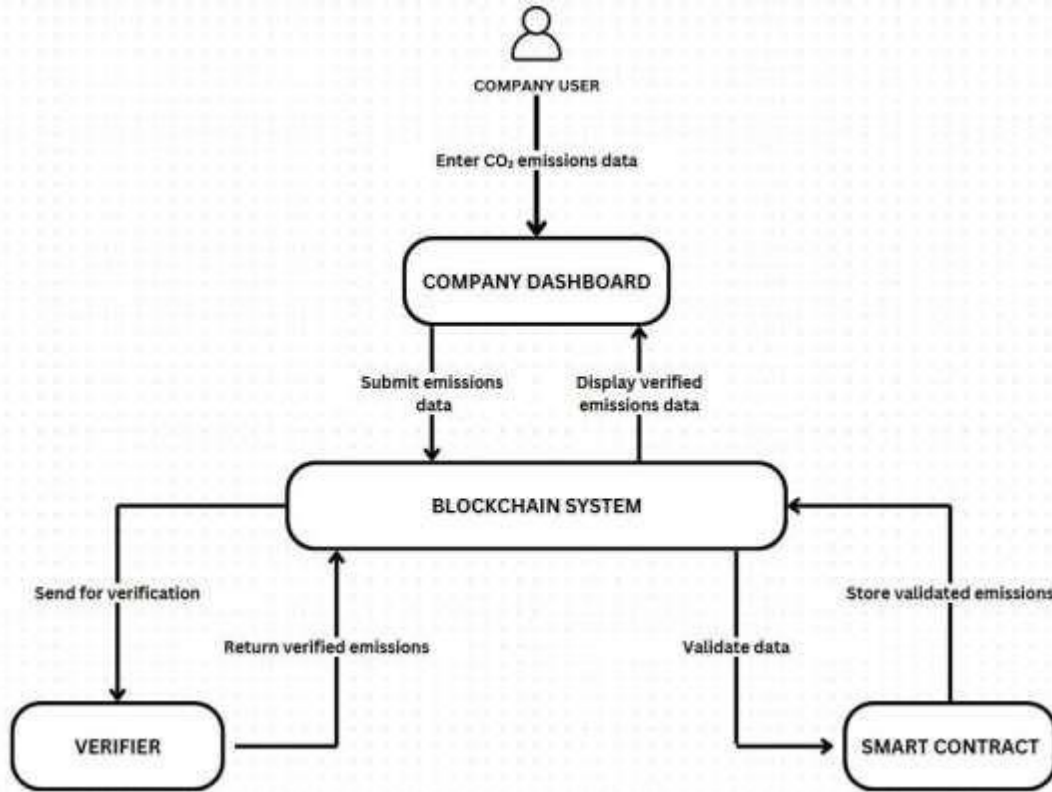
COMPANY USER

Enter $CO_2$ emissions data

COMPANY DASHBOARD

Submit emissions data

Display verified emissions data

BLOCKCHAIN SYSTEM

Send for verification

Return verified emissions

Validate data

Store validated emissions

VERIFIER

SMART CONTRACT